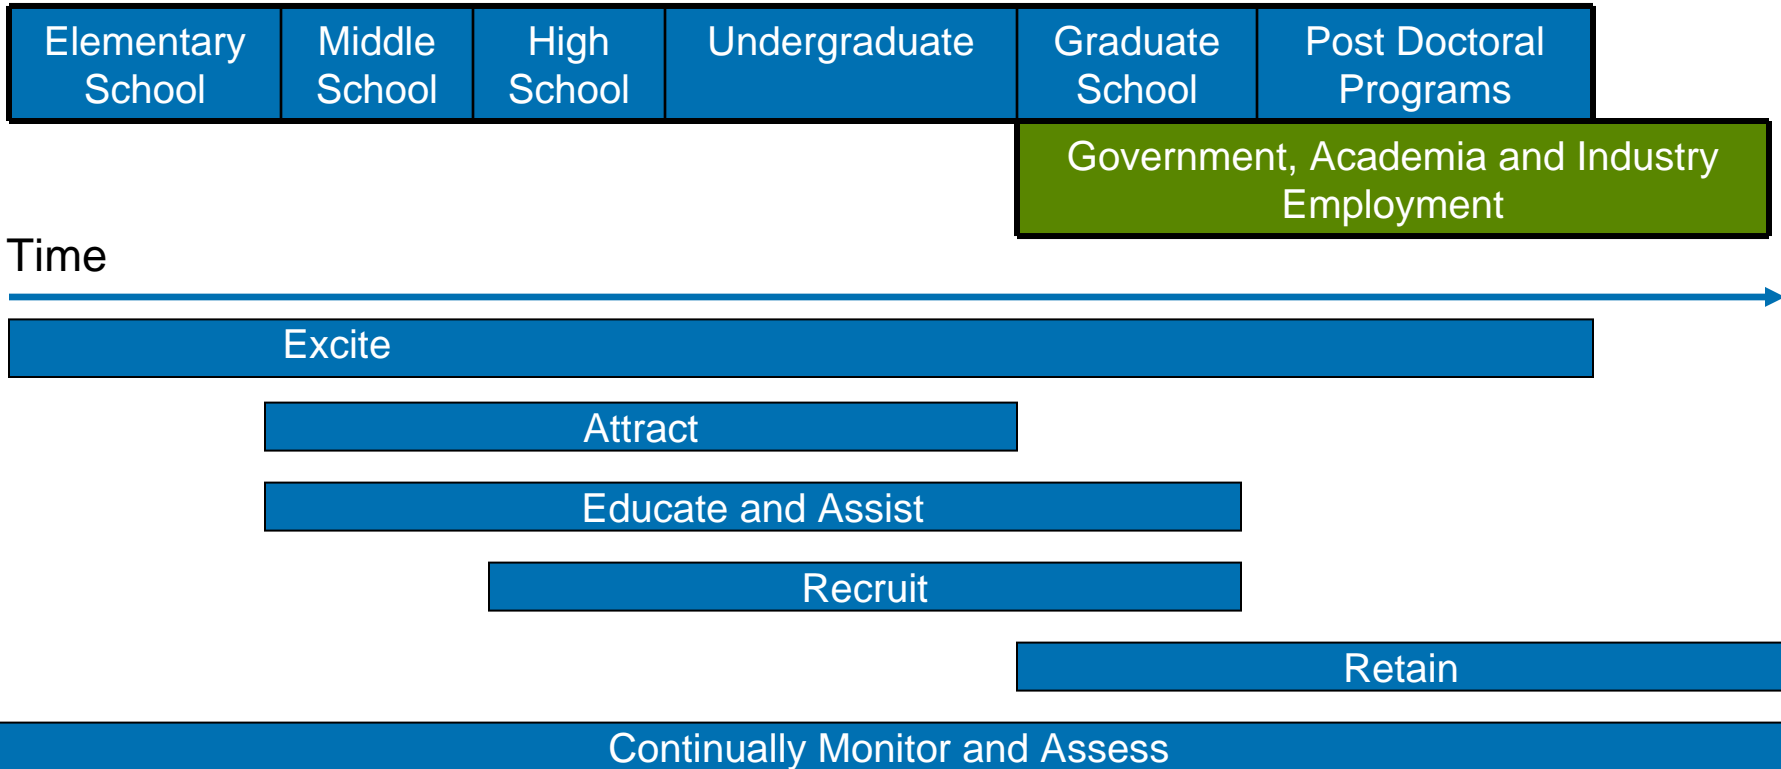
| Elementary School | Middle School | High School | Undergraduate | Graduate School | Post Doctoral Programs |
|---|---|---|---|---|---|

Government, Academia and Industry Employment

Time

Excite

Attract

Educate and Assist

Recruit

Retain

Continually Monitor and Assess